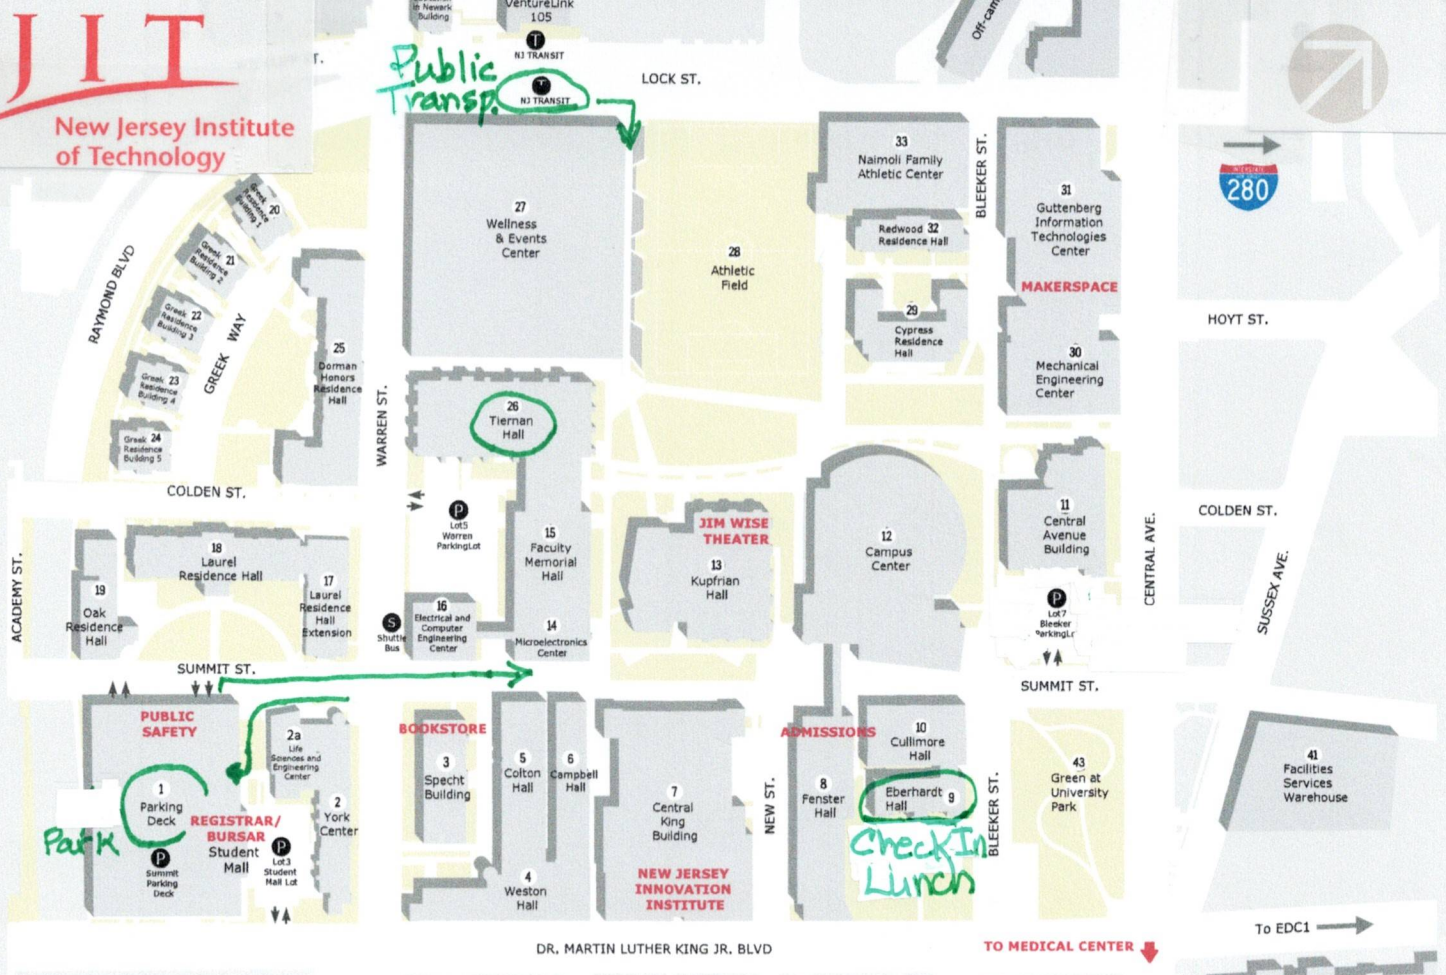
NJIT
New Jersey Institute of Technology

in Newark Building
VentureLink 105
NJ TRANSIT
Public Transp.
NJ TRANSIT
LOCK ST.
Off-cam
280

20 Greek Residence Building 1
21 Greek Residence Building 2
22 Greek Residence Building 3
23 Greek Residence Building 4
24 Greek Residence Building 5
RAYMOND BLVD
GREEK WAY
25 Dorman Honors Residence Hall
27 Wellness & Events Center
28 Athletic Field
33 Naimoli Family Athletic Center
32 Redwood Residence Hall
29 Cypress Residence Hall
BLEEKER ST.
31 Guttenberg Information Technologies Center
MAKERSPACE
HOYT ST.
30 Mechanical Engineering Center
WARREN ST.
26 Tiernan Hall
COLDEN ST.
Lot5 Warren ParkingLot
15 Faculty Memorial Hall
JIM WISE THEATER
13 Kupfrian Hall
12 Campus Center
11 Central Avenue Building
COLDEN ST.
CENTRAL AVE.
SUSSEX AVE.
ACADEMY ST.
18 Laurel Residence Hall
19 Oak Residence Hall
17 Laurel Residence Hall Extension
Shuttle Bus
16 Electrical and Computer Engineering Center
14 Microelectronics Center
Lot7 Bleeker ParkingLot
SUMMIT ST.
SUMMIT ST.
PUBLIC SAFETY
1 Parking Deck
Park
Summit Parking Deck
REGISTRAR/ BURSAR
Student Mall
2a Life Sciences and Engineering Center
2 York Center
Lot3 Student Mall Lot
BOOKSTORE
3 Specht Building
5 Colton Hall
6 Campbell Hall
4 Weston Hall
7 Central King Building
NEW JERSEY INNOVATION INSTITUTE
ADMISSIONS
NEW ST.
8 Fenster Hall
10 Cullimore Hall
Eberhardt Hall 9
Check In Lunch
BLEEKER ST.
43 Green at University Park
41 Facilities Services Warehouse
DR. MARTIN LUTHER KING JR. BLVD
TO MEDICAL CENTER
To EDC1